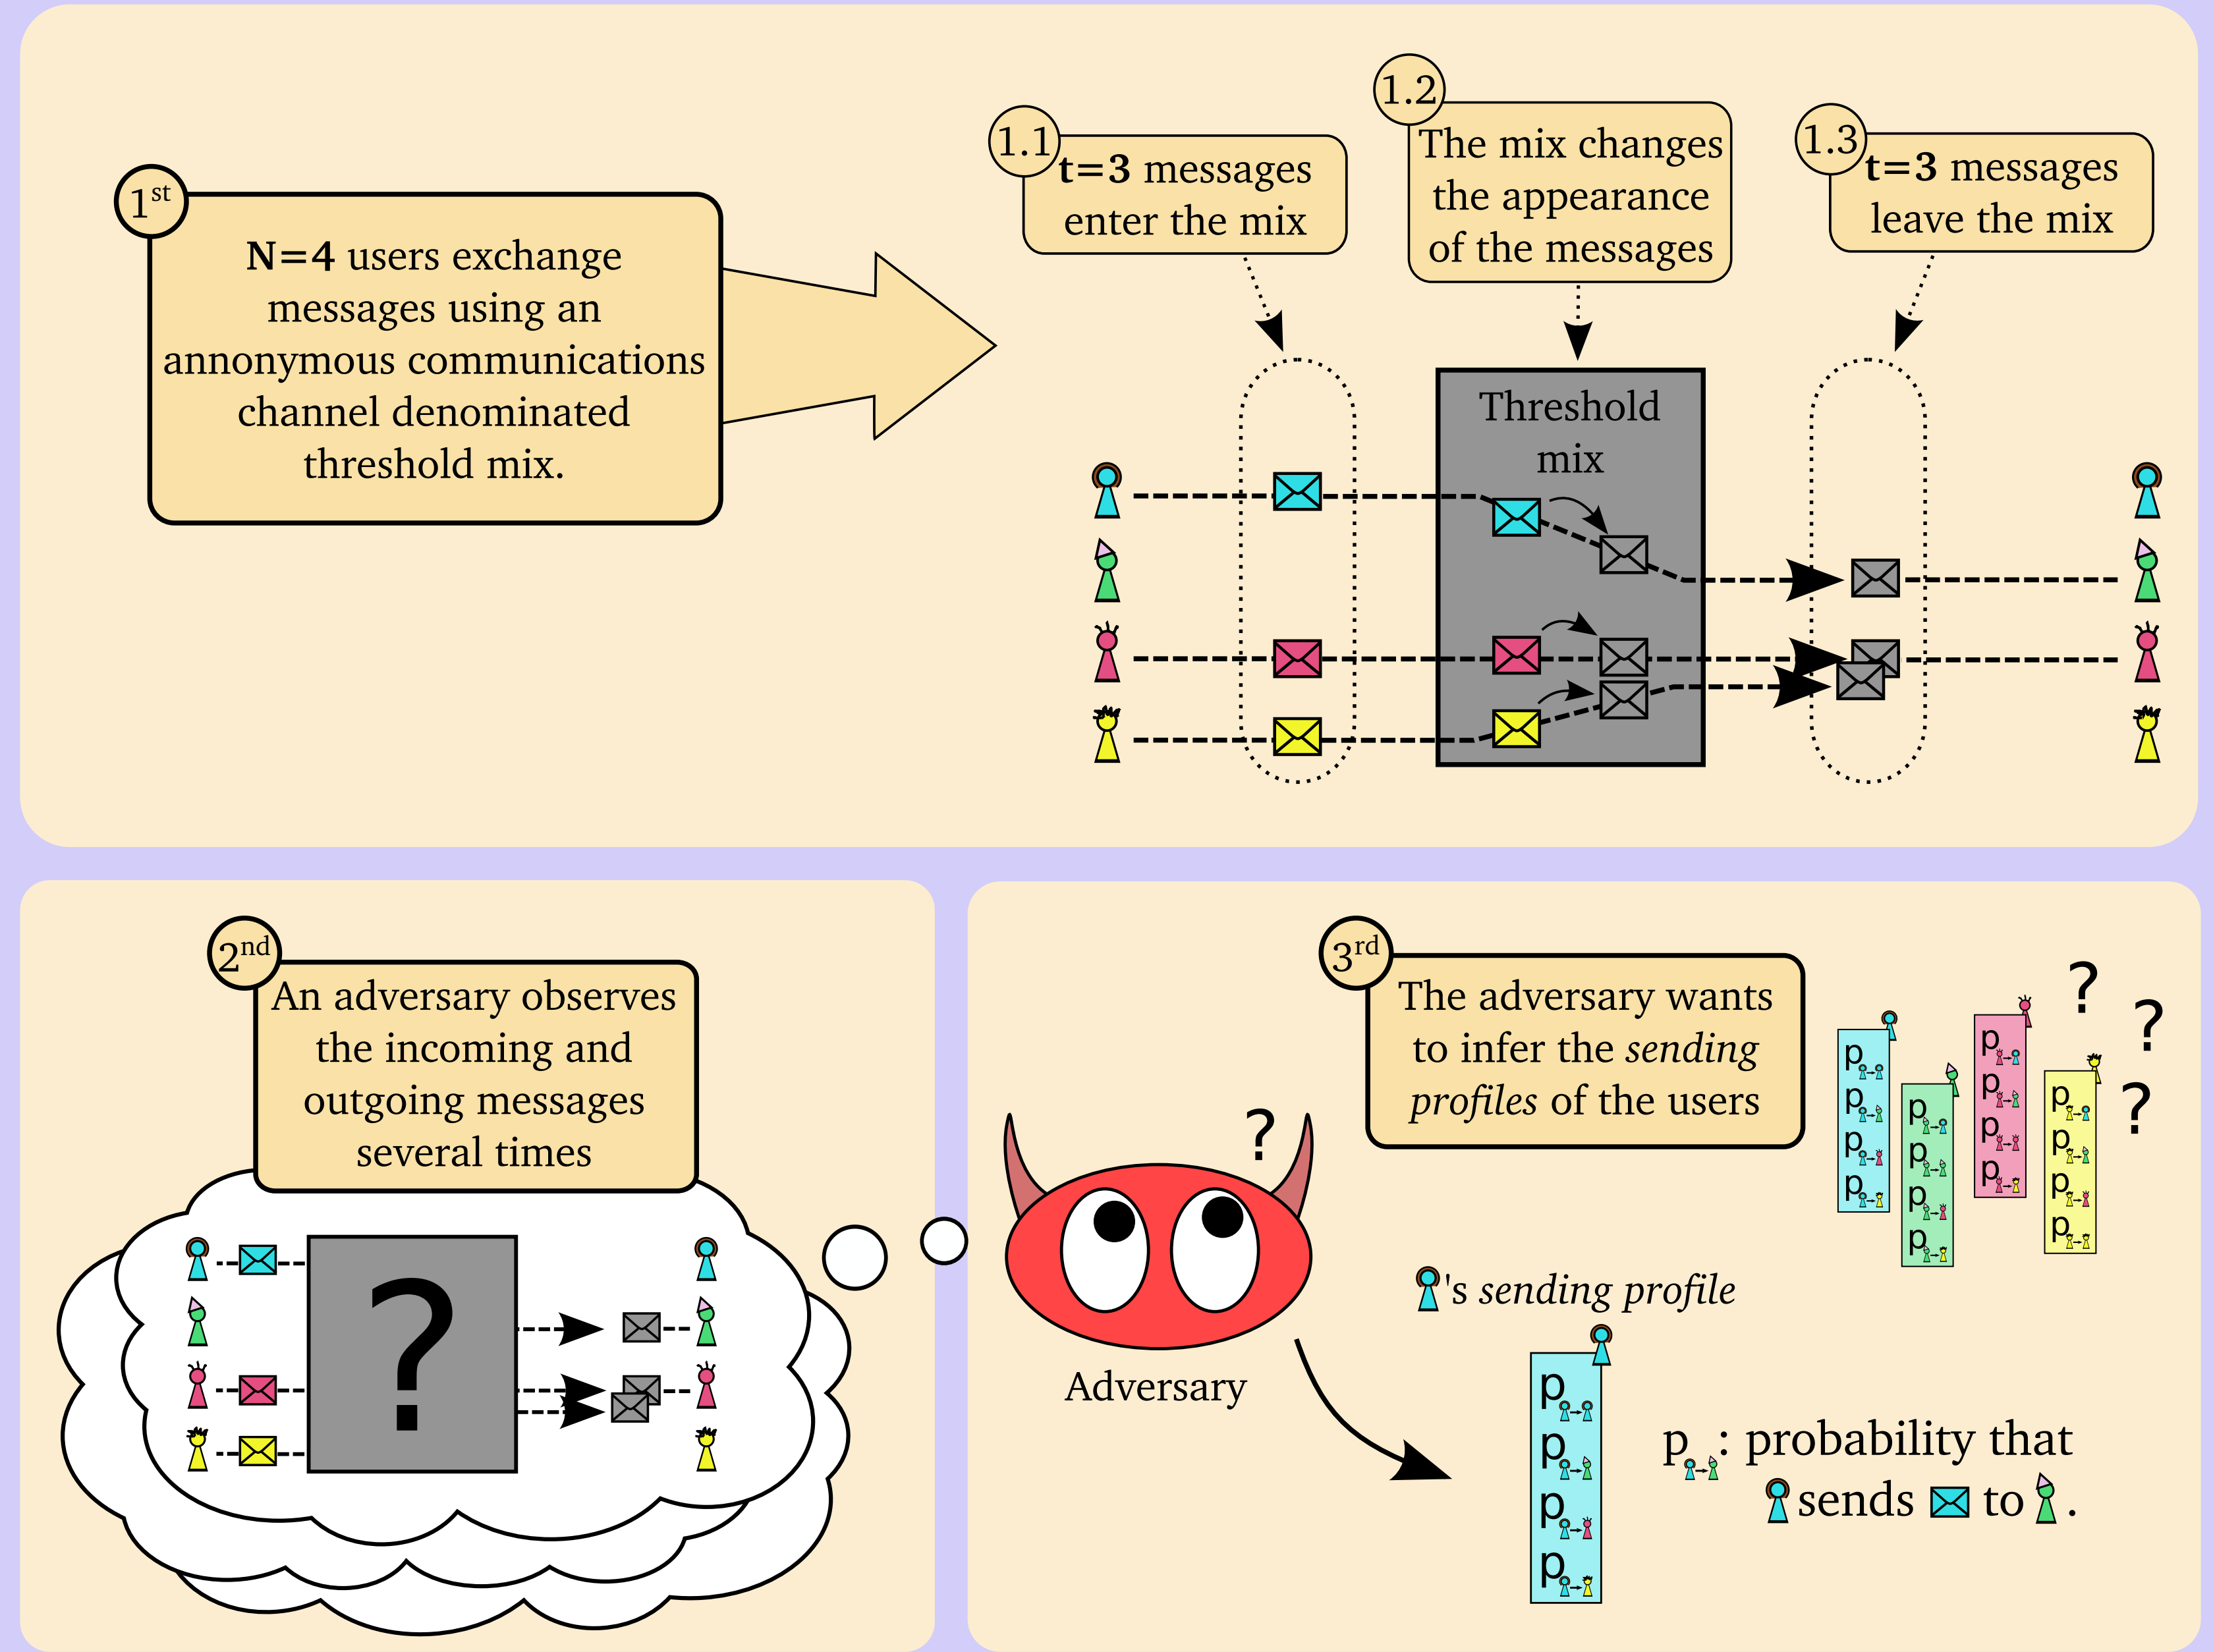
1st
**N=4** users exchange messages using an annonymous communications channel denominated threshold mix.

1.1
**t=3** messages enter the mix

1.2
The mix changes the appearance of the messages

1.3
**t=3** messages leave the mix

Threshold mix

2nd
An adversary observes the incoming and outgoing messages several times

?

?

Adversary

3rd
The adversary wants to infer the *sending profiles* of the users

p p p p
p p p p
p p p p
p p p p

?
?
?

's *sending profile*

p
p
p
p

p: probability that sends to .